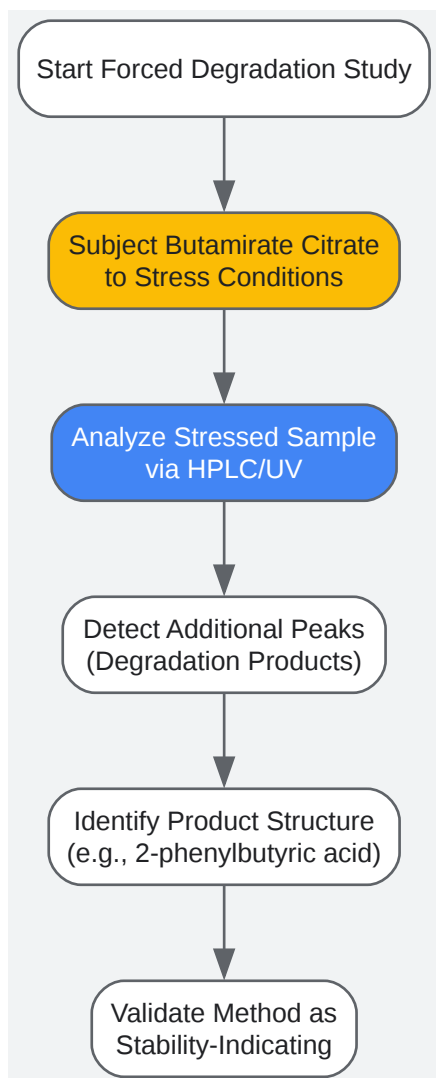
Start Forced Degradation Study

Subject Butamirate Citrate to Stress Conditions

Analyze Stressed Sample via HPLC/UV

Detect Additional Peaks (Degradation Products)

Identify Product Structure (e.g., 2-phenylbutyric acid)

Validate Method as Stability-Indicating